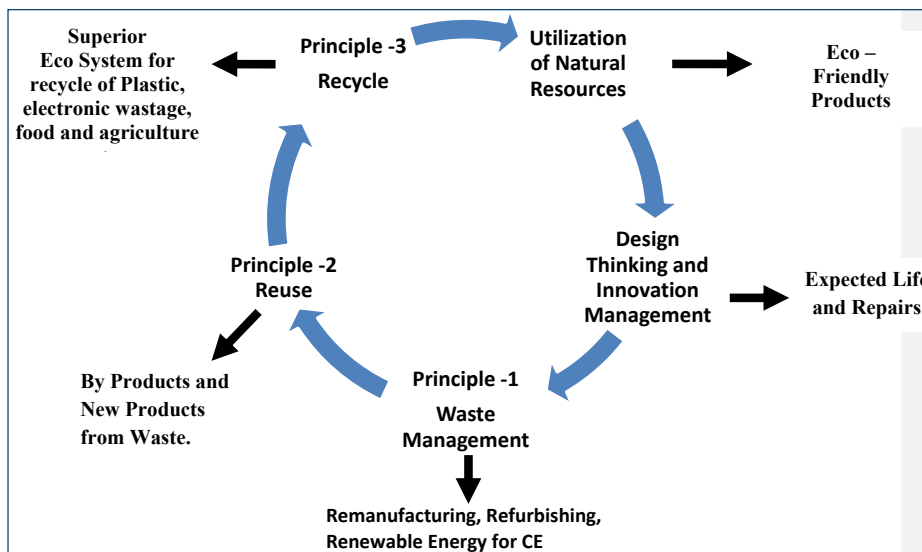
Superior Eco System for recycle of Plastic, electronic wastage, food and agriculture

Principle -3
Recycle

Utilization of Natural Resources

Eco – Friendly Products

Design Thinking and Innovation Management

Expected Life and Repairs

Principle -2
Reuse

By Products and New Products from Waste.

Principle -1
Waste Management

Remanufacturing, Refurbishing, Renewable Energy for CE